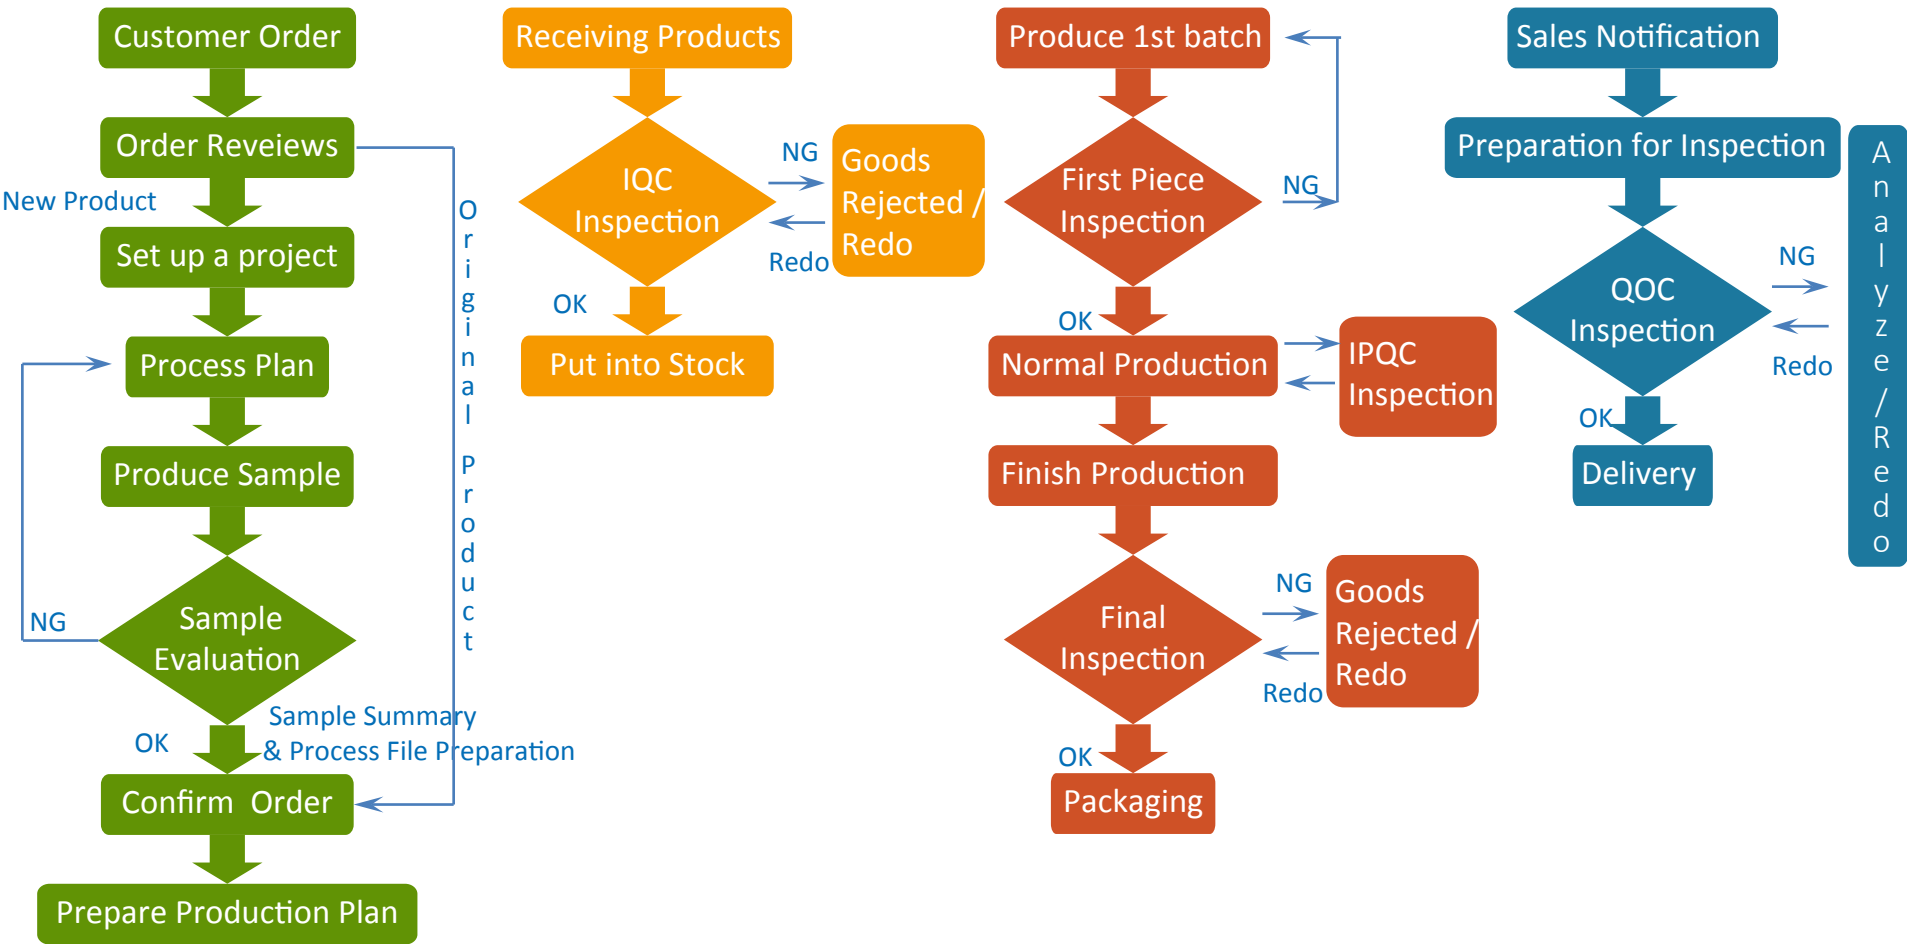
Customer Order

Order Reveiews

New Product

Set up a project

Process Plan

Produce Sample

NG

Sample Evaluation

OK

Sample Summary & Process File Preparation

Original Product

Confirm Order

Prepare Production Plan

Receiving Products

IQC Inspection

NG

Redo

Goods Rejected / Redo

OK

Put into Stock

Produce 1st batch

First Piece Inspection

NG

OK

Normal Production

IPQC Inspection

Finish Production

Final Inspection

NG

Redo

Goods Rejected / Redo

OK

Packaging

Sales Notification

Preparation for Inspection

QOC Inspection

NG

Redo

OK

Delivery

Analyze/Redo